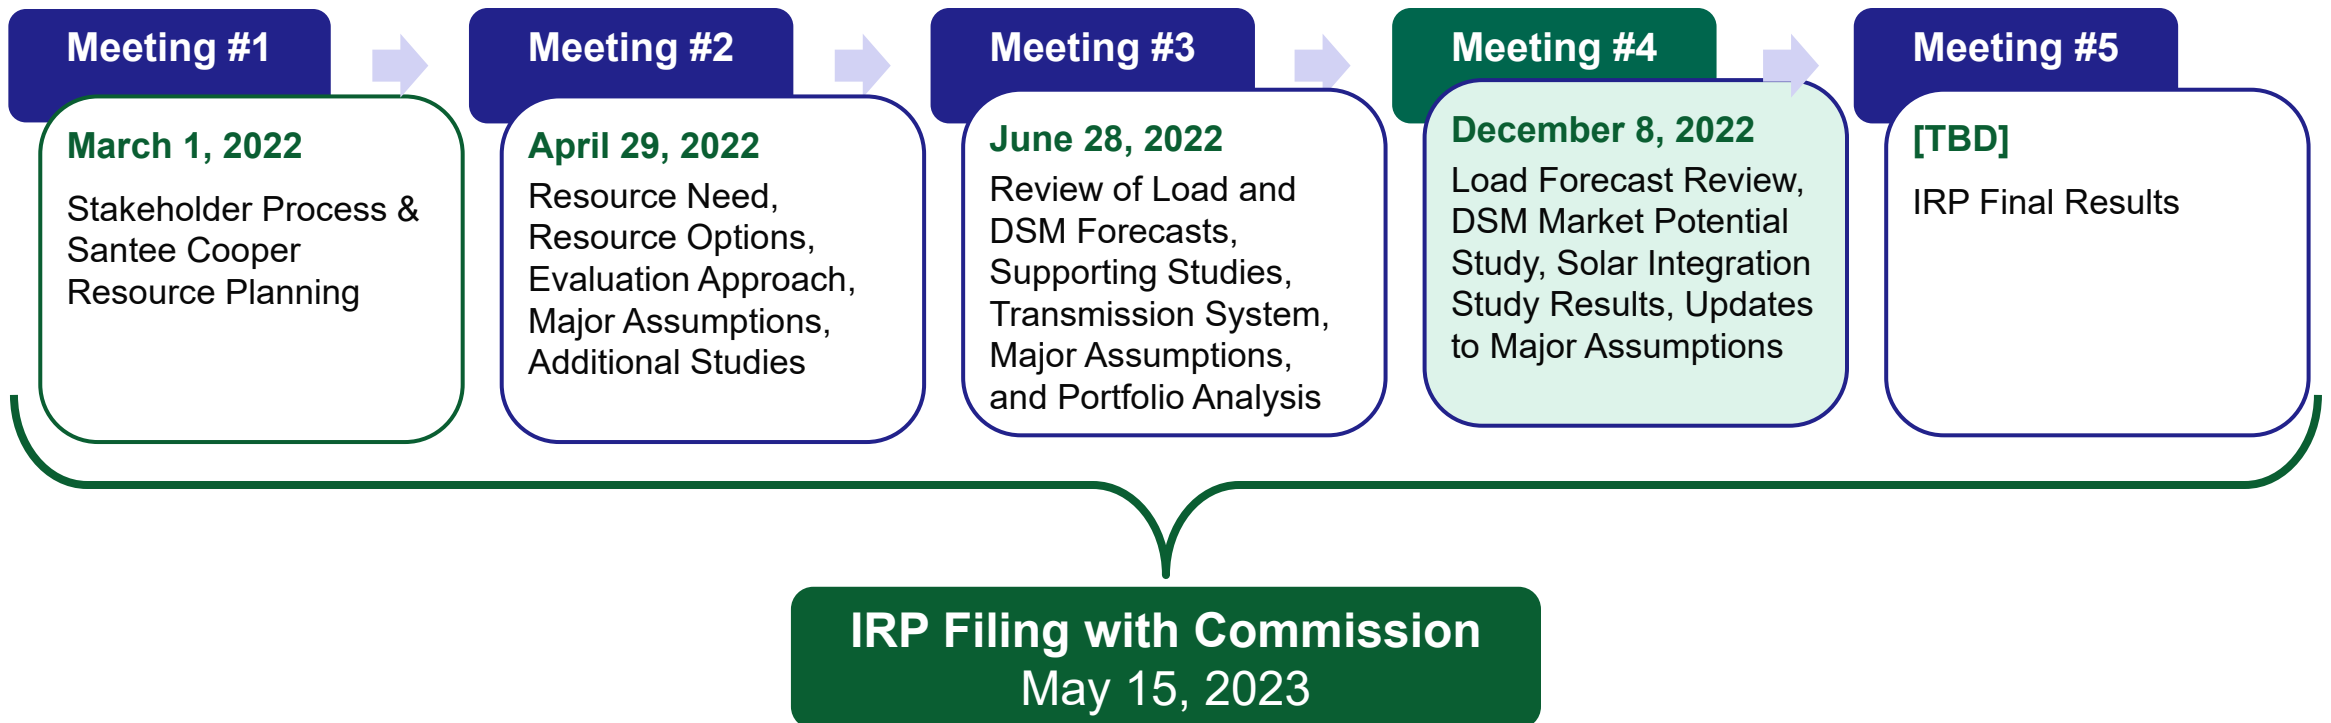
Meeting #1

March 1, 2022

Stakeholder Process & Santee Cooper Resource Planning

Meeting #2

April 29, 2022

Resource Need, Resource Options, Evaluation Approach, Major Assumptions, Additional Studies

Meeting #3

June 28, 2022

Review of Load and DSM Forecasts, Supporting Studies, Transmission System, Major Assumptions, and Portfolio Analysis

Meeting #4

December 8, 2022

Load Forecast Review, DSM Market Potential Study, Solar Integration Study Results, Updates to Major Assumptions

Meeting #5

[TBD]

IRP Final Results

IRP Filing with Commission
May 15, 2023